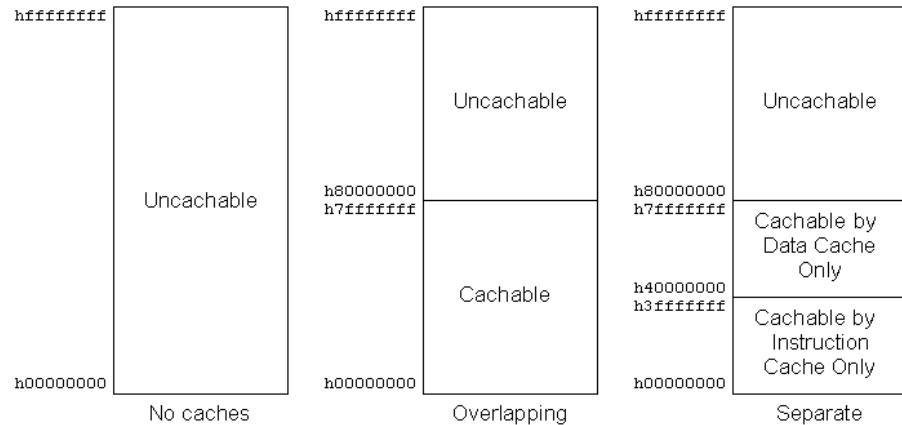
hffffffff

Uncachable

h00000000

No caches

hffffffff

Uncachable

h80000000
h7fffffff

Cachable

h00000000

Overlapping

hffffffff

Uncachable

h80000000
h7fffffff

Cachable by Data Cache Only

h40000000
h3fffffff

Cachable by Instruction Cache Only

h00000000

Separate